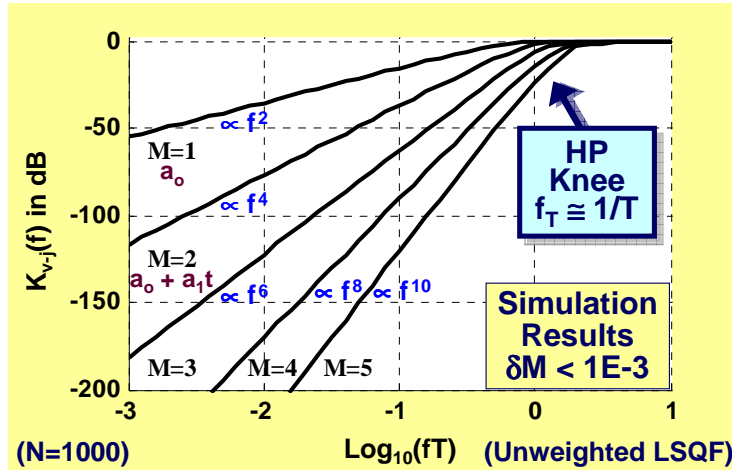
0
-50
-100
-150
-200
$K_{v-j}(f)$ in dB
$\propto f^2$
M=1
$a_o$
$\propto f^4$
M=2
$a_o + a_1t$
$\propto f^6$
$\propto f^8$
$\propto f^{10}$
M=3
M=4
M=5
HP Knee $f_T \cong 1/T$
Simulation Results $\delta M < 1E-3$
-3
-2
-1
0
1
(N=1000)
$Log_{10}(fT)$
(Unweighted LSQF)